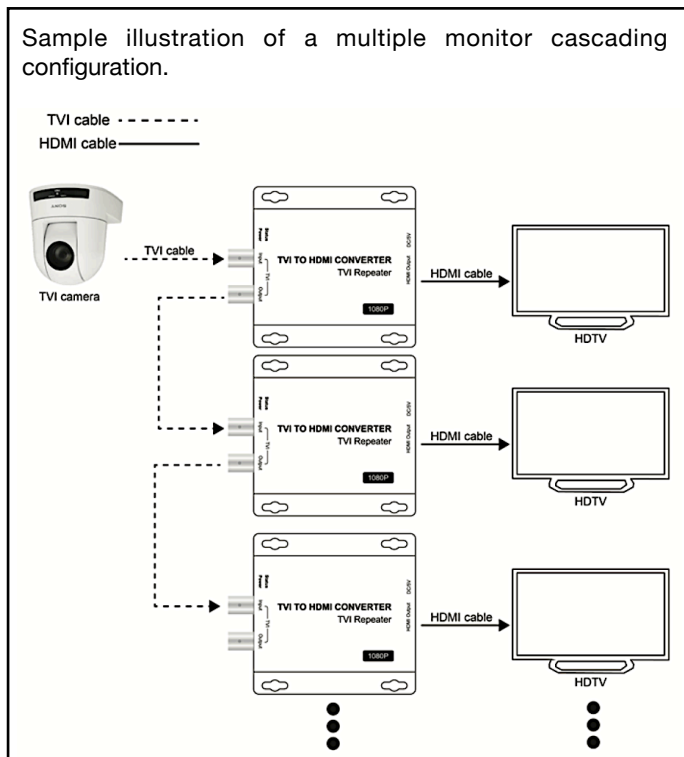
Sample illustration of a multiple monitor cascading configuration.

TVI cable
HDMI cable

TVI cable
TVI camera

Status
Power
Input
TVI
Output
TVI TO HDMI CONVERTER
TVI Repeater
1080P
HDMI Output
DC5V
HDMI cable
HDTV

Status
Power
Input
TVI
Output
TVI TO HDMI CONVERTER
TVI Repeater
1080P
HDMI Output
DC5V
HDMI cable
HDTV

Status
Power
Input
TVI
Output
TVI TO HDMI CONVERTER
TVI Repeater
1080P
HDMI Output
DC5V
HDMI cable
HDTV